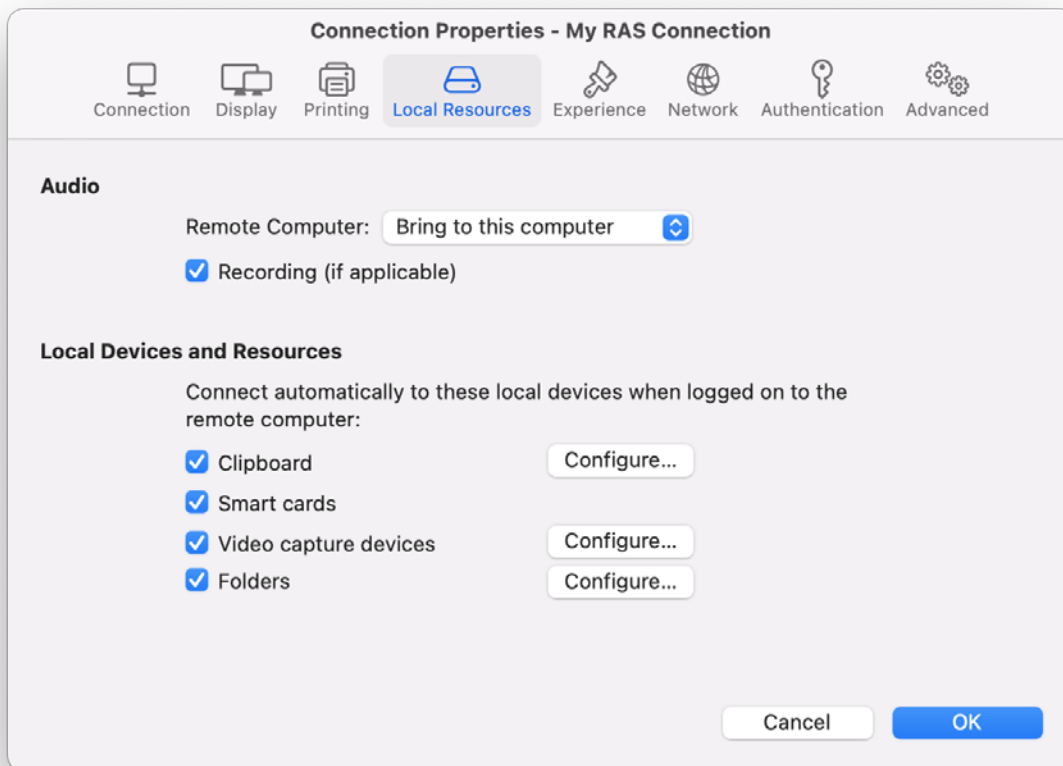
Connection Properties - My RAS Connection

Connection Display Printing Local Resources Experience Network Authentication Advanced

Audio

Remote Computer: Bring to this computer

Recording (if applicable)

Local Devices and Resources

Connect automatically to these local devices when logged on to the remote computer:

Clipboard Configure...

Smart cards

Video capture devices Configure...

Folders Configure...

Cancel OK